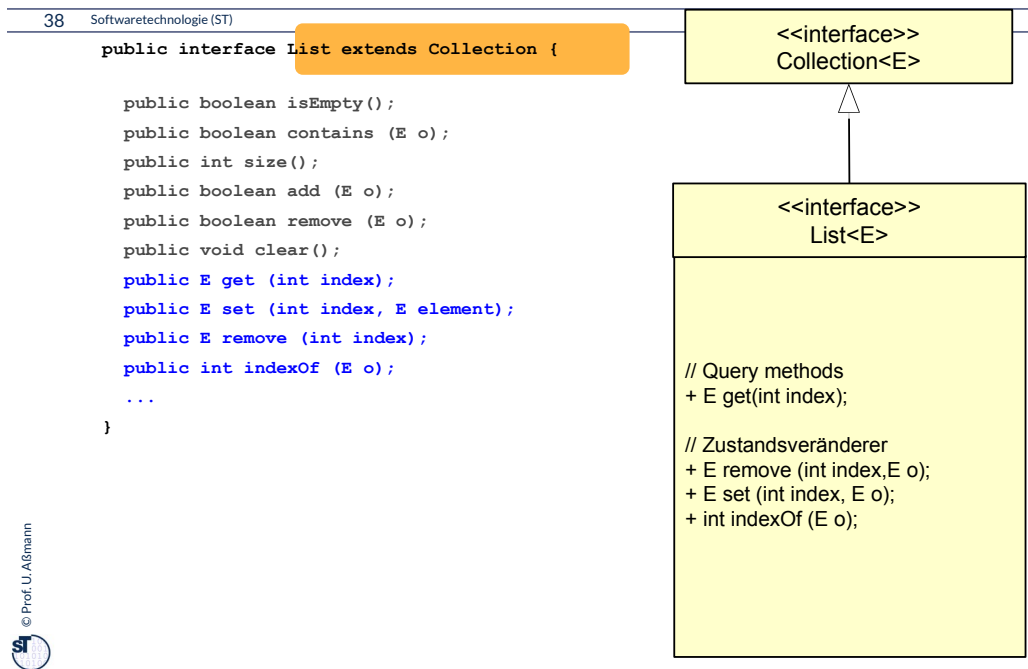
38 Softwaretechnologie (ST)

public interface List extends Collection {

public boolean isEmpty();
public boolean contains (E o);
public int size();
public boolean add (E o);
public boolean remove (E o);
public void clear();
public E get (int index);
public E set (int index, E element);
public E remove (int index);
public int indexOf (E o);
...
}

<<interface>>
Collection<E>

<<interface>>
List<E>

// Query methods
+ E get(int index);

// Zustandsveränderer
+ E remove (int index,E o);
+ E set (int index, E o);
+ int indexOf (E o);

© Prof. U. Aßmann

ST